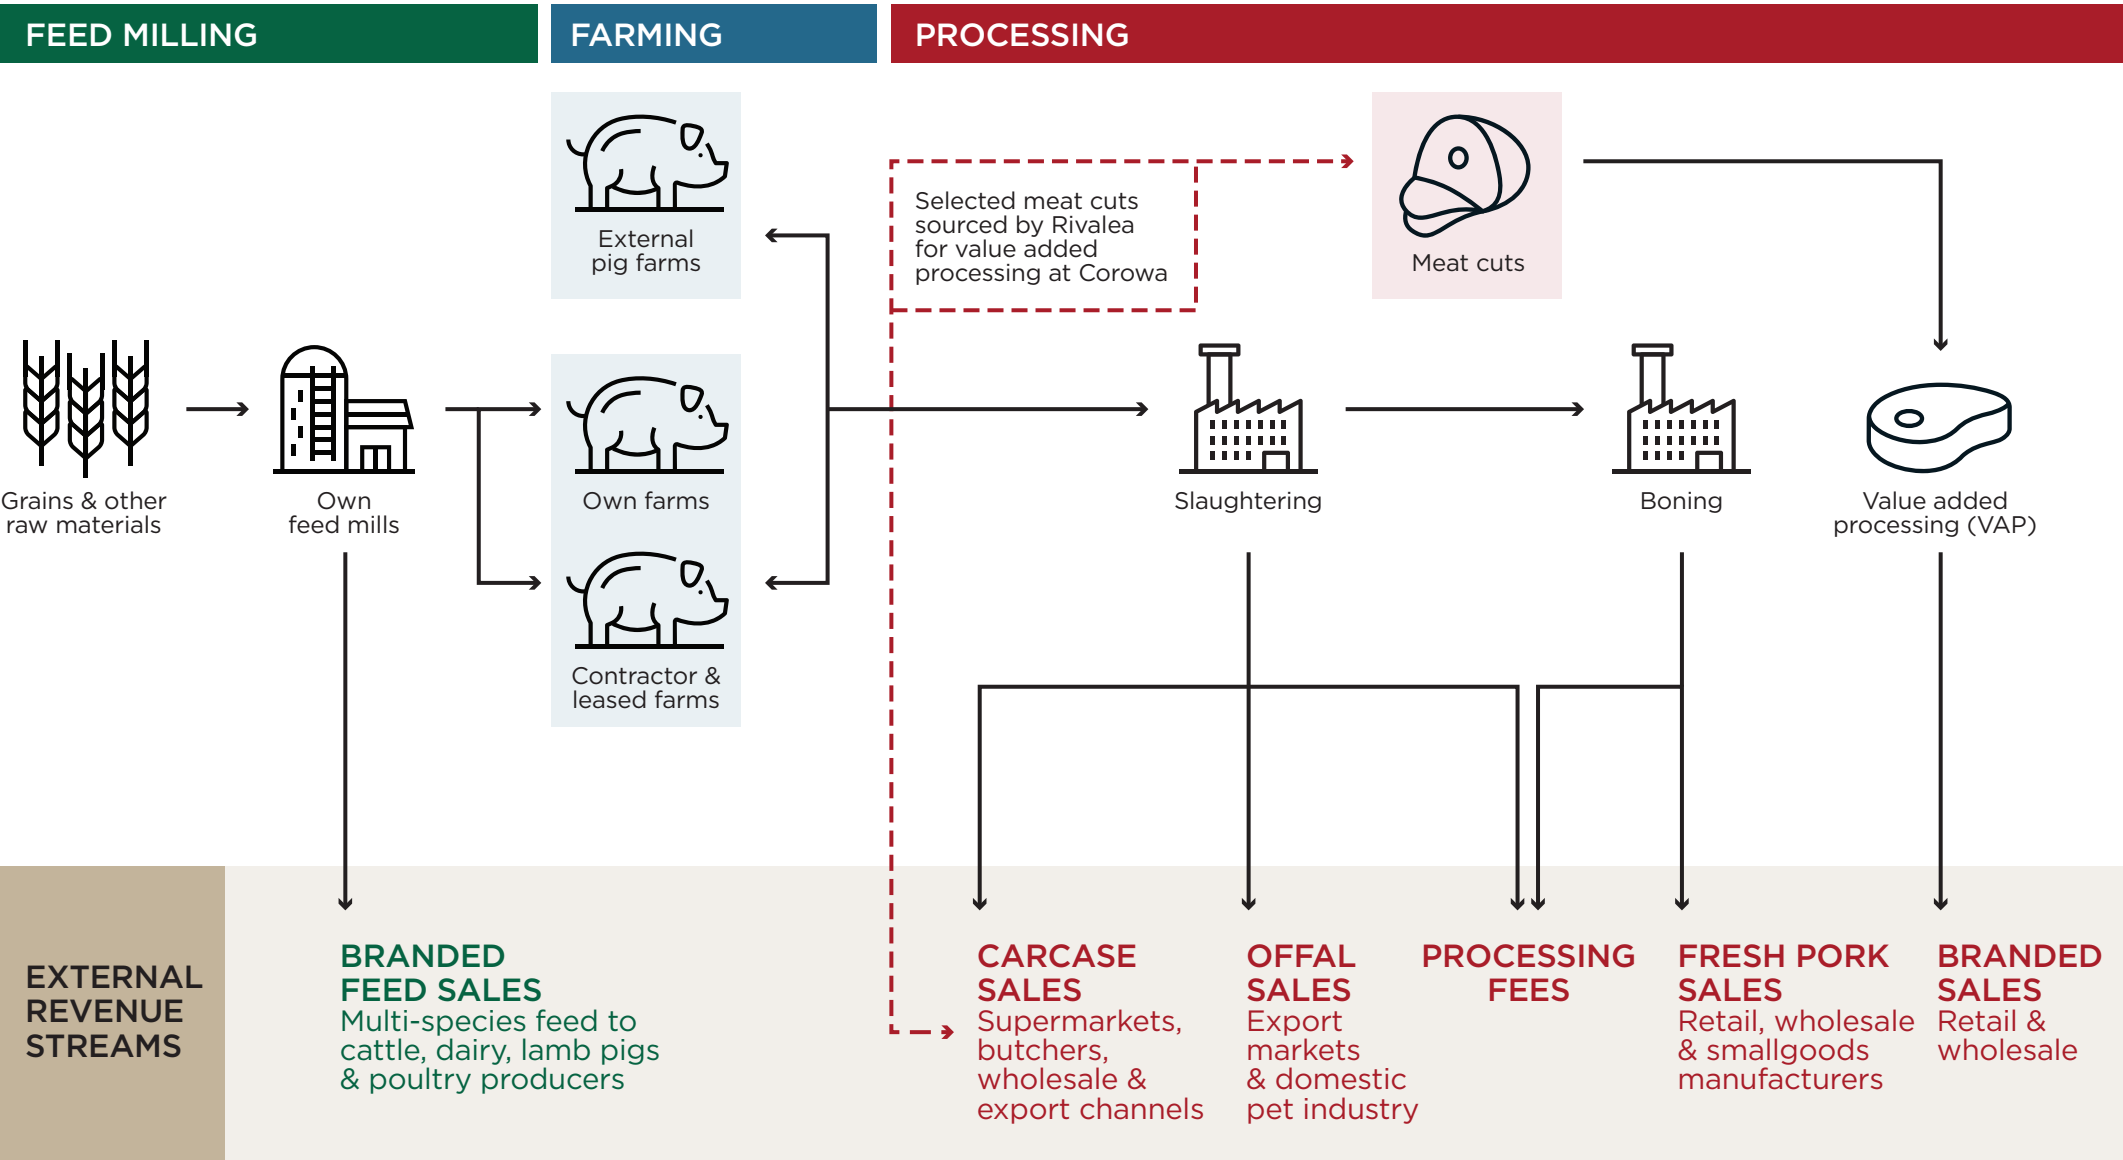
FEED MILLING

FARMING

PROCESSING

External pig farms

Selected meat cuts sourced by Rivalea for value added processing at Corowa

Meat cuts

Grains & other raw materials

Own feed mills

Own farms

Slaughtering

Boning

Value added processing (VAP)

Contractor & leased farms

EXTERNAL REVENUE STREAMS

BRANDED FEED SALES
Multi-species feed to cattle, dairy, lamb pigs & poultry producers

CARCASE SALES
Supermarkets, butchers, wholesale & export channels

OFFAL SALES
Export markets & domestic pet industry

PROCESSING FEES

FRESH PORK SALES
Retail, wholesale & smallgoods manufacturers

BRANDED SALES
Retail & wholesale